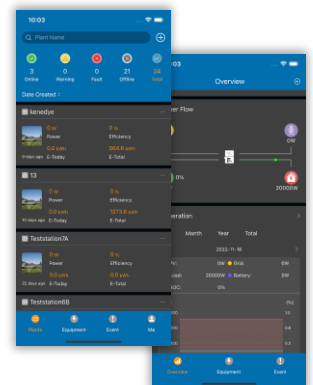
10:03

Plant Name

3 Online
0 Warning
0 Fault
21 Offline
24 Total

Date Created

kenedye
0 W Power
0 % Efficiency
0.0 kWh E-Today
564.8 kWh E-Total

13
0 W Power
0 % Efficiency
0.0 kWh E-Today
1373.8 kWh E-Total

Teststation7A
0 W Power
0 % Efficiency
0.0 kWh E-Today
0.0 kWh E-Total

Teststation6B

Plants
Equipment
Event
Me

10:03

Overview

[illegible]er Flow

0W

0%

2000W

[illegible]eration

Month Year Total

2022-11-16

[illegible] 0W Grid 0W
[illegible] 2000W Battery 0W
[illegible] 0%

Overview
Equipment
Event